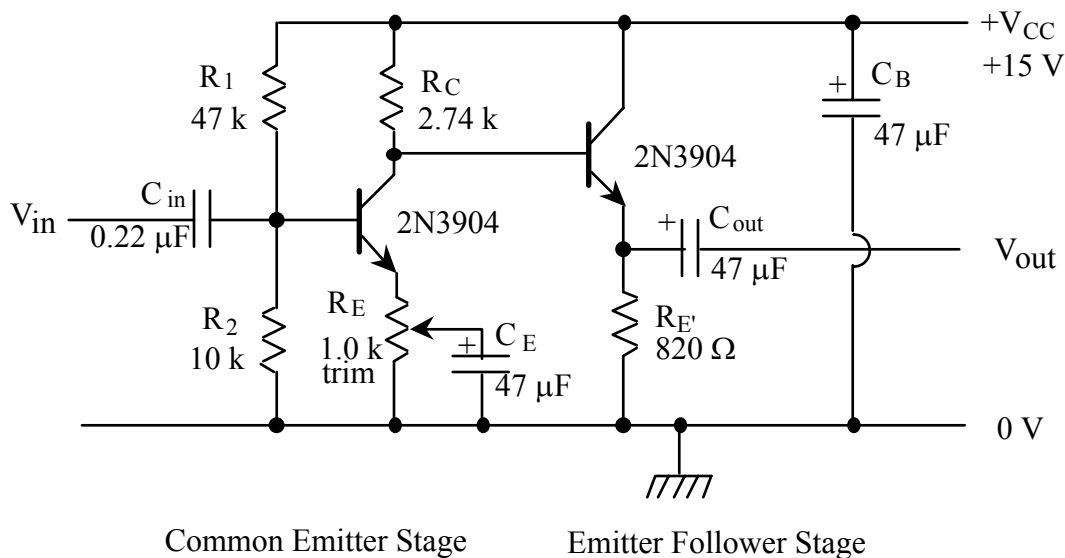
$+V_{CC}$
+15 V

$R_1$
47 k

$R_C$
2.74 k

$C_B$
47 μF

2N3904

$V_{in}$

$C_{in}$
0.22 μF

2N3904

$C_{out}$
47 μF

$V_{out}$

$R_2$
10 k

$R_E$
1.0 k
trim

$C_E$
47 μF

$R_{E'}$
820 Ω

0 V

Common Emitter Stage

Emitter Follower Stage